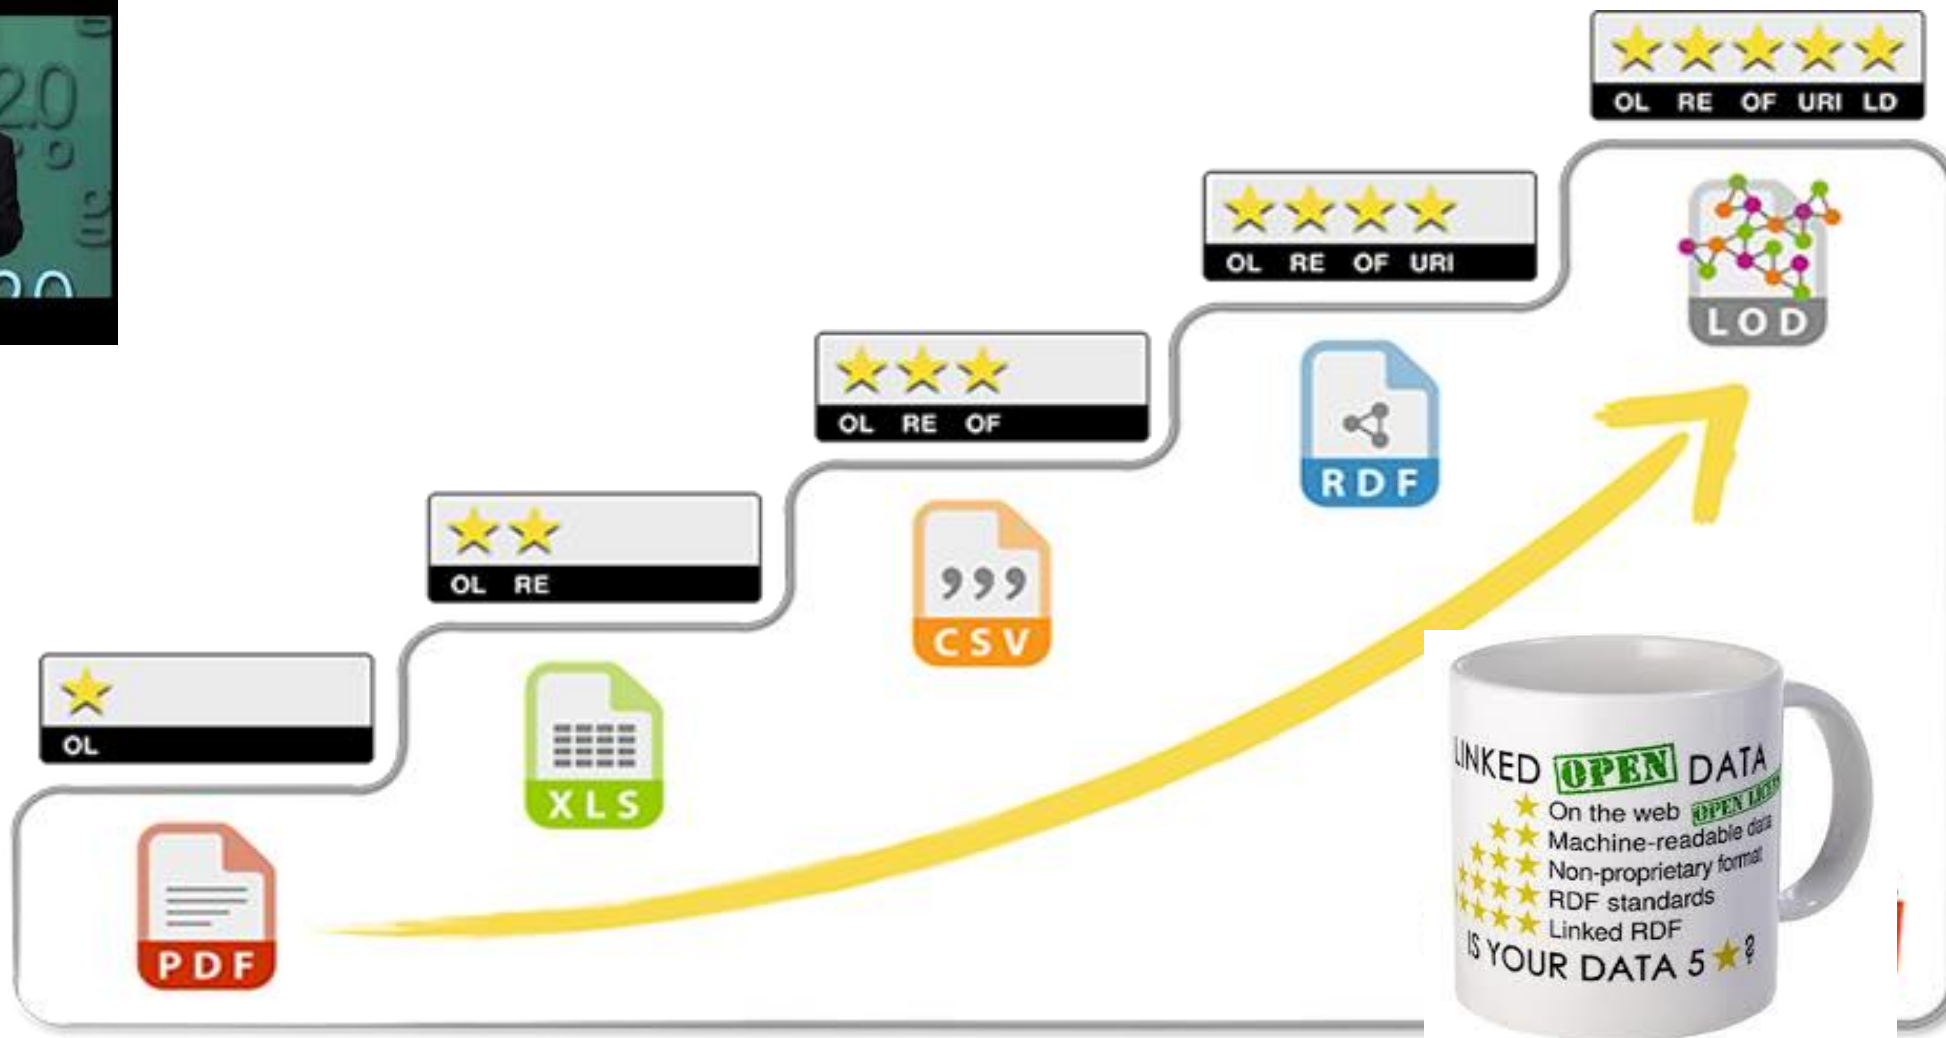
★★★★★
OL RE OF URI LD

LOD

★★★★
OL RE OF URI

RDF

★★★
OL RE OF

CSV

★★
OL RE

XLS

★
OL

PDF

LINKED OPEN DATA
★ On the web OPEN LICENSE
★★ Machine-readable data
★★★ Non-proprietary format
★★★★ RDF standards
★★★★★ Linked RDF
IS YOUR DATA 5 ★?